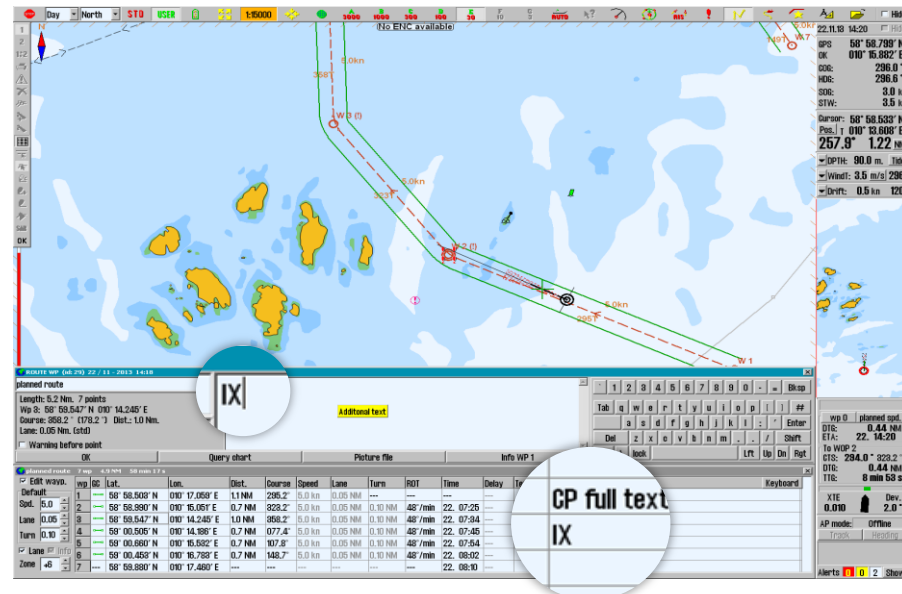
Day North STD USER 1:15000

No ENC available

1
1:2
OK

5.0kn
358°
W 3 (!)
5.0kn
323°
W 2 (!)
5.0kn
296°
W 1

22.11.13 14:20
GPS 58° 58.799' N
OK 010° 15.882' E
SOG: 296.0
HDG: 296.6
SOG: 3.0 kn
STW: 3.5 kn
Cursor: 58° 58.533' N
Pos. T 010° 13.608' E
257.9° 1.22 NM
DPTH: 90.0 m.
Wind T: 3.5 m/s 296
Drift: 0.5 kn 120

ROUTE WP (id: 29) 22 / 11 - 2013 14:18
planned route
Length: 5.2 Nm. 7 points
Wp 3: 58° 59.547' N 010° 14.245' E
Course: 358.2° (178.2°) Dist.: 1.0 Nm.
Lane: 0.05 Nm. (std)
Warning before point

IX

Additonal text

OK Query chart Picture file Info WP 1

` 1 2 3 4 5 6 7 8 9 0 - = Bksp
Tab q w e r t y u i o p [ ] #
a s d f g h j k l ; ' Enter
Del z x c v b n m , . / Shift
Lft Up Dn Rgt
look

planned route 7 wp 4.9 NM 58 min 17 s
Edit wayp.
Default
Spd. 5.0
Lane 0.05
Turn 0.10
Lane Info
Zone +6

| wp | GC | Lat. | Lon. | Dist. | Course | Speed | Lane | Turn | ROT | Time | Delay |
|---|---|---|---|---|---|---|---|---|---|---|---|
| 1 | --- | 58° 58.503' N | 010° 17.059' E | 1.1 NM | 295.2° | 5.0 kn | 0.05 NM | --- | --- | --- | |
| 2 | --- | 58° 58.990' N | 010° 15.051' E | 0.7 NM | 323.2° | 5.0 kn | 0.05 NM | 0.10 NM | 48°/min | 22. 07:25 | |
| 3 | --- | 58° 59.547' N | 010° 14.245' E | 1.0 NM | 358.2° | 5.0 kn | 0.05 NM | 0.10 NM | 48°/min | 22. 07:34 | |
| 4 | --- | 59° 00.505' N | 010° 14.186' E | 0.7 NM | 077.4° | 5.0 kn | 0.05 NM | 0.10 NM | 48°/min | 22. 07:45 | |
| 5 | --- | 59° 00.660' N | 010° 15.532' E | 0.7 NM | 107.8° | 5.0 kn | 0.05 NM | 0.10 NM | 48°/min | 22. 07:54 | |
| 6 | --- | 59° 00.453' N | 010° 16.783' E | 0.7 NM | 148.7° | 5.0 kn | 0.05 NM | 0.10 NM | 48°/min | 22. 08:02 | |
| 7 | --- | 59° 59.880' N | 010° 17.460' E | --- | --- | --- | --- | 0.10 NM | 48°/min | 22. 08:10 | |

Keyboard

CP full text
IX

wp 0 planned spd.
DTG: 0.44 NM
ETA: 22. 14:20
To WOP 2
DTS: 294.0° 323.2
DTG: 0.44 NM
TTG: 8 min 53 s
XTE 0.010
Dev. 2.0
AP mode: Offline
Track Heading
Alerts 0 0 2 Show